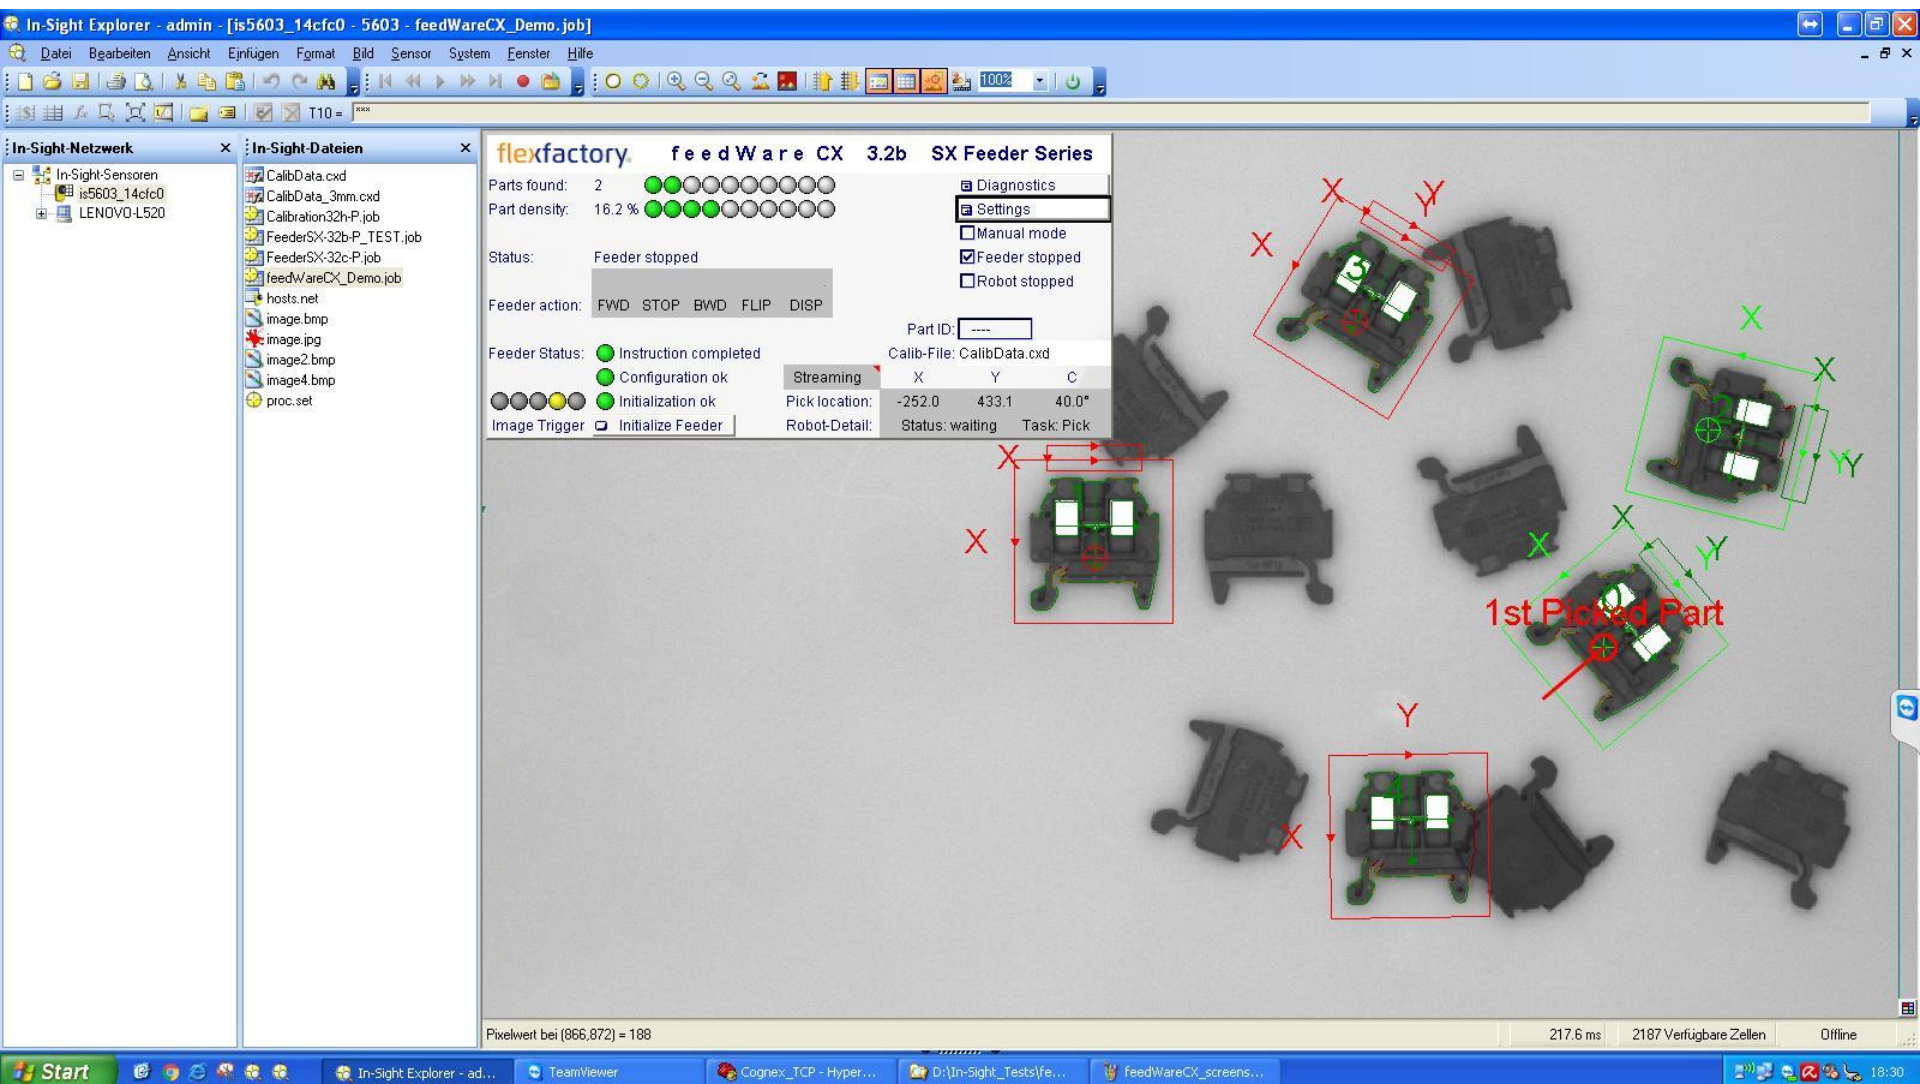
In-Sight Explorer - admin - [is5603_14cfc0 - 5603 - feedWareCX_Demo.job]

Datei Bearbeiten Ansicht Einfügen Format Bild Sensor System Fenster Hilfe

100%

T10 =

In-Sight-Netzwerk
In-Sight-Sensoren
is5603_14cfc0
LENOVO-L520

In-Sight-Dateien
CalibData.cxd
CalibData_3mm.cxd
Calibration32h-P.job
FeederSX-32b-P_TEST.job
FeederSX-32c-P.job
feedWareCX_Demo.job
hosts.net
image.bmp
image.jpg
image2.bmp
image4.bmp
proc.set

flexfactory feedWare CX 3.2b SX Feeder Series

Parts found: 2
Part density: 16.2 %
Diagnostics
Settings
Manual mode
Feeder stopped
Robot stopped
Status: Feeder stopped
Feeder action: FWD STOP BWD FLIP DISP
Part ID: ----
Feeder Status: Instruction completed
Calib-File: CalibData.cxd
Configuration ok
Streaming

| | X | Y | C |
|---|---|---|---|
| Pick location: | -252.0 | 433.1 | 40.0° |
| Robot-Detail: | Status: waiting | | Task: Pick |

Initialization ok
Image Trigger Initialize Feeder

X Y X X Y X X X Y X Y X Y X Y X

1st Picked Part

Pixelwert bei (866,872) = 188
217.6 ms
2187 Verfügbare Zellen
Offline

Start
In-Sight Explorer - ad...
TeamViewer
Cognex_TCP - Hyper...
D:\In-Sight_Tests\fe...
feedWareCX_screens...
18:30